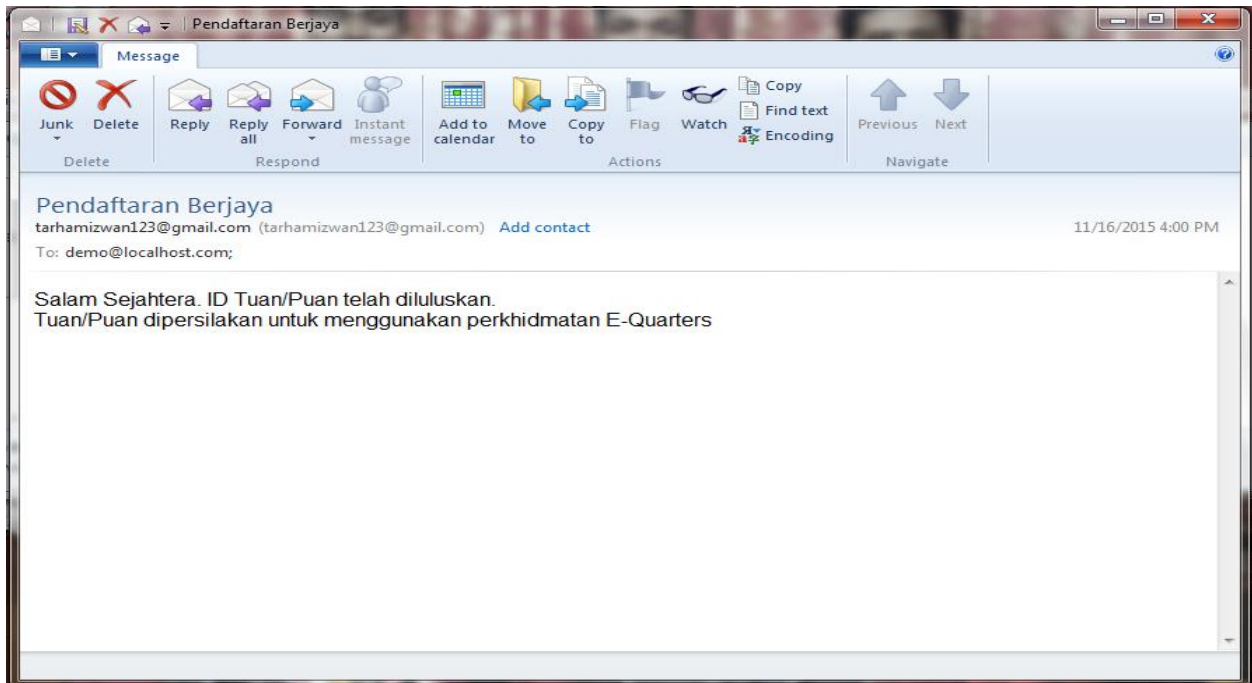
Pendaftaran Berjaya

Message

Junk Delete
Delete

Reply Reply all Forward Instant message
Respond

Add to calendar Move to Copy to Flag Watch Copy Find text Encoding
Actions

Previous Next
Navigate

Pendaftaran Berjaya
tarhamizwan123@gmail.com (tarhamizwan123@gmail.com) Add contact 11/16/2015 4:00 PM
To: demo@localhost.com;

Salam Sejahtera. ID Tuan/Puan telah diluluskan.
Tuan/Puan dipersilakan untuk menggunakan perkhidmatan E-Quarters